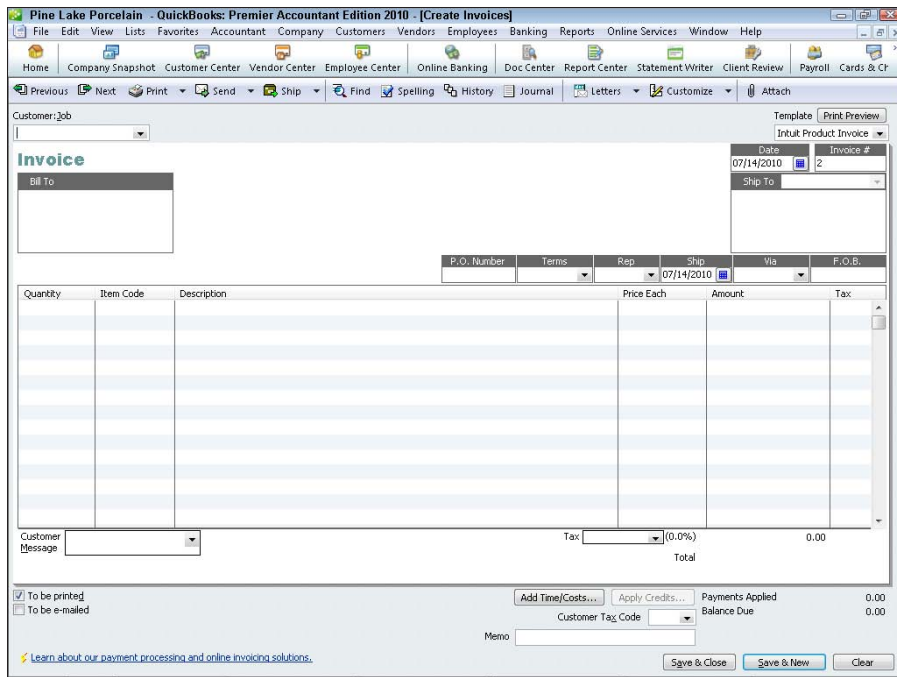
Pine Lake Porcelain - QuickBooks: Premier Accountant Edition 2010 - [Create Invoices]

File Edit View Lists Favorites Accountant Company Customers Vendors Employees Banking Reports Online Services Window Help

Home Company Snapshot Customer Center Vendor Center Employee Center Online Banking Doc Center Report Center Statement Writer Client Review Payroll Cards & Cr

Previous Next Print Send Ship Find Spelling History Journal Letters Customize Attach

Customer:Job

Template Print Preview

Intuit Product Invoice

Invoice

Date
07/14/2010

Invoice #
2

Bill To

Ship To

| P.O. Number | Terms | Rep | Ship | Via | F.O.B. |
|---|---|---|---|---|---|
| | | | 07/14/2010 | | |

| Quantity | Item Code | Description | Price Each | Amount | Tax |
|---|---|---|---|---|---|

Customer Message

Tax (0.0%) 0.00

Total

To be printed

To be e-mailed

Add Time/Costs... Apply Credits...

Payments Applied 0.00

Balance Due 0.00

Customer Tax Code

Memo

Learn about our payment processing and online invoicing solutions.

Save & Close Save & New Clear